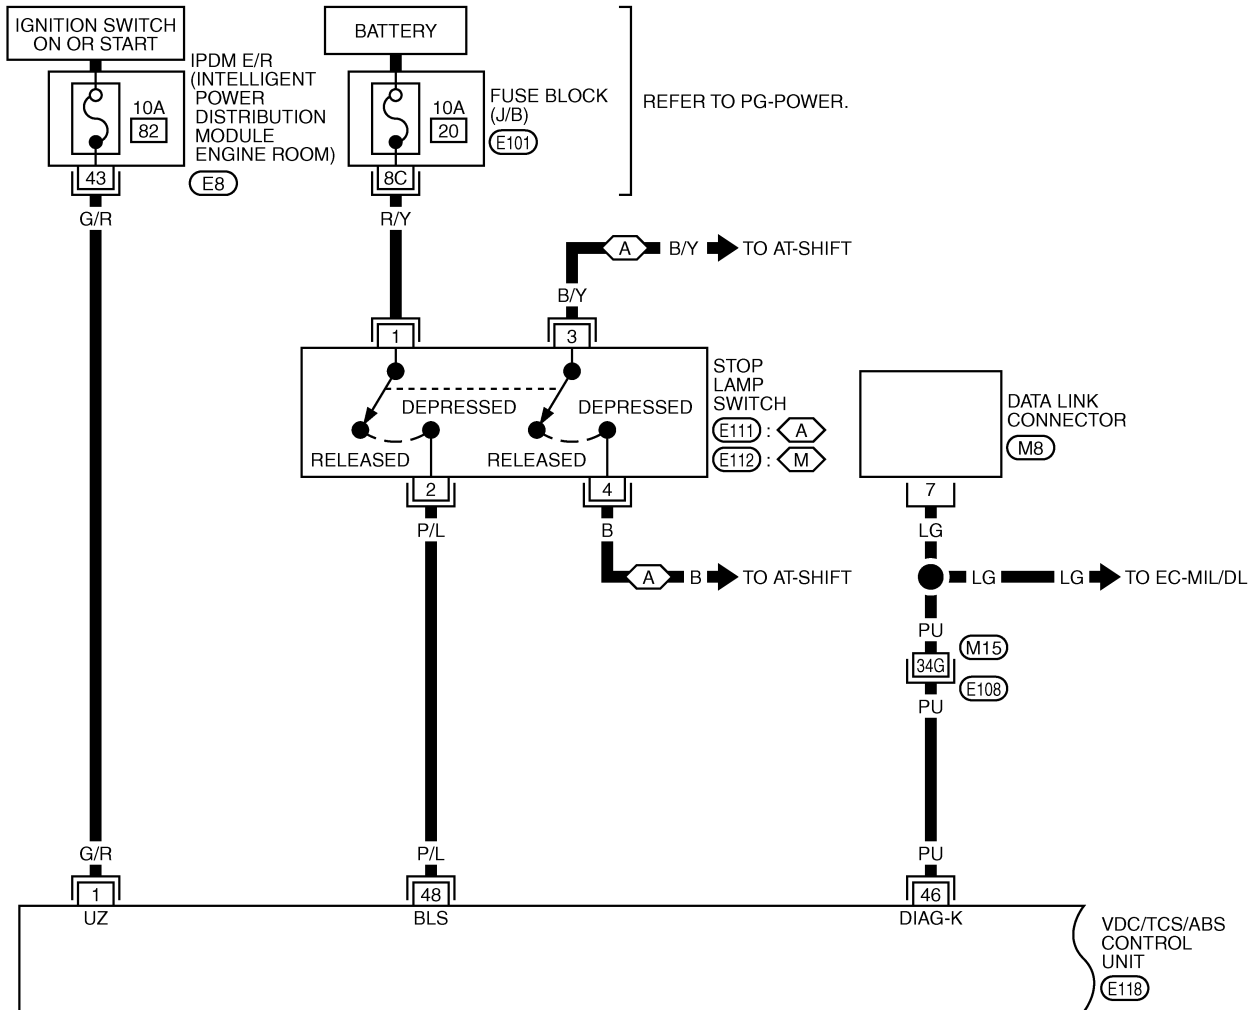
IGNITION SWITCH ON OR START

BATTERY

IPDM E/R (INTELLIGENT POWER DISTRIBUTION MODULE ENGINE ROOM)

10A
82

E8

43

10A
20

FUSE BLOCK (J/B)

E101

8C

REFER TO PG-POWER.

G/R

R/Y

A B/Y TO AT-SHIFT

B/Y

1

3

STOP LAMP SWITCH

E111 : A
E112 : M

DEPRESSED

DEPRESSED

RELEASED

RELEASED

2

4

DATA LINK CONNECTOR

M8

7

P/L

B

LG

A B TO AT-SHIFT

LG LG TO EC-MIL/DL

PU

M15

34G

E108

PU

G/R

P/L

PU

1

48

46

UZ

BLS

DIAG-K

VDC/TCS/ABS CONTROL UNIT

E118